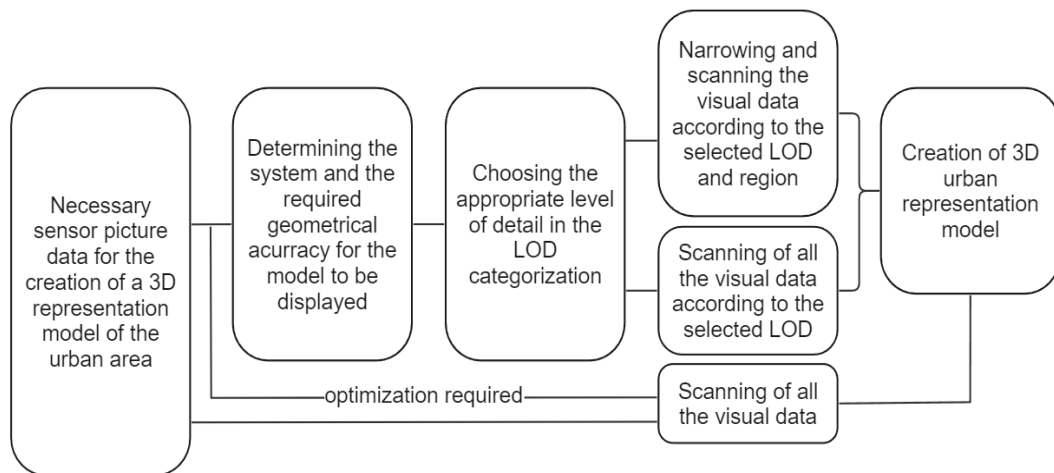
Necessary sensor picture data for the creation of a 3D representation model of the urban area

Determining the system and the required geometrical acurracy for the model to be displayed

Choosing the appropriate level of detail in the LOD categorization

Narrowing and scanning the visual data according to the selected LOD and region

Scanning of all the visual data according to the selected LOD

Creation of 3D urban representation model

optimization required

Scanning of all the visual data